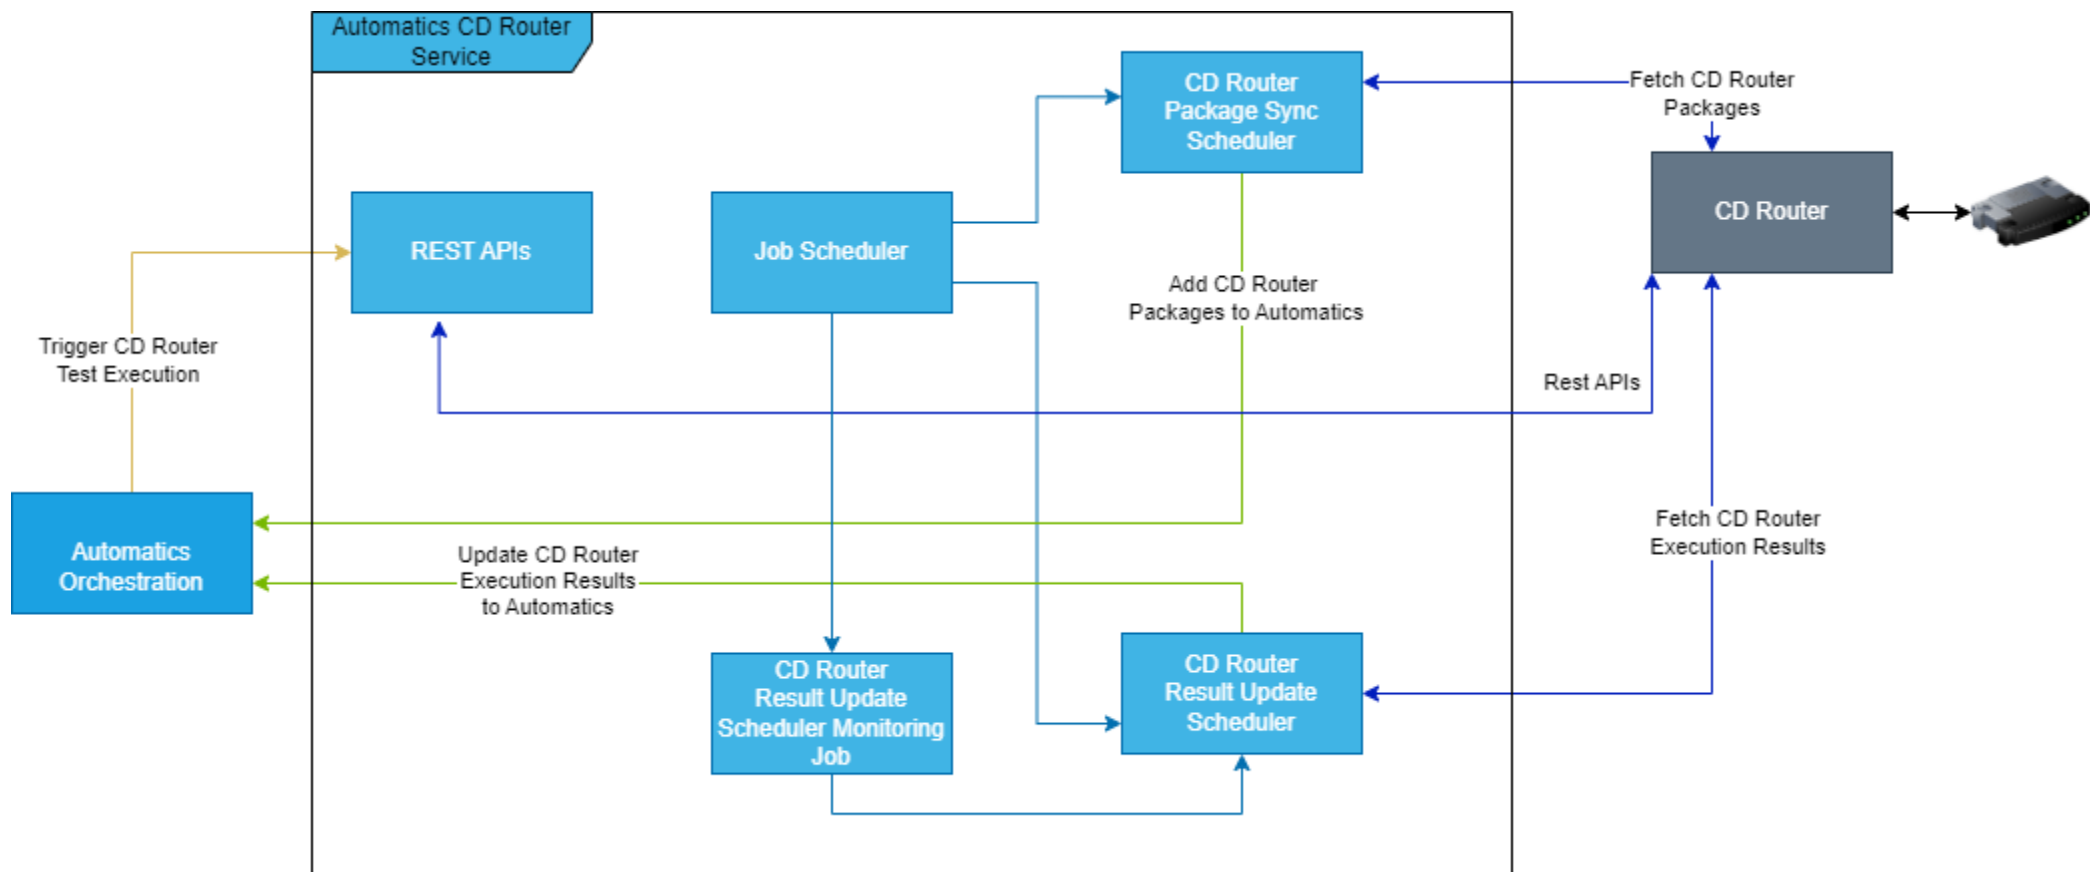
Automatics CD Router Service

CD Router Package Sync Scheduler

Fetch CD Router Packages

CD Router

REST APIs

Job Scheduler

Add CD Router Packages to Automatics

Trigger CD Router Test Execution

Rest APIs

Automatics Orchestration

Update CD Router Execution Results to Automatics

Fetch CD Router Execution Results

CD Router Result Update Scheduler Monitoring Job

CD Router Result Update Scheduler